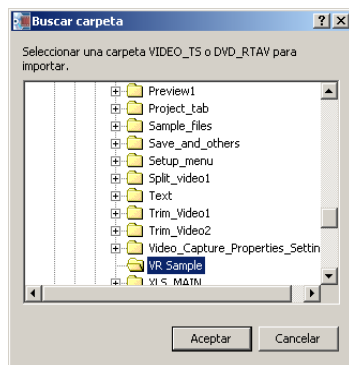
Buscar carpeta

?

X

Seleccionar una carpeta VIDEO_TS o DVD_RTAV para importar.

Preview1
Project_tab
Sample_files
Save_and_others
Setup_menu
Split_video1
Text
Trim_Video1
Trim_Video2
Video_Capture_Properties_Settin
VR Sample
XLS_MAIN

Aceptar

Cancelar